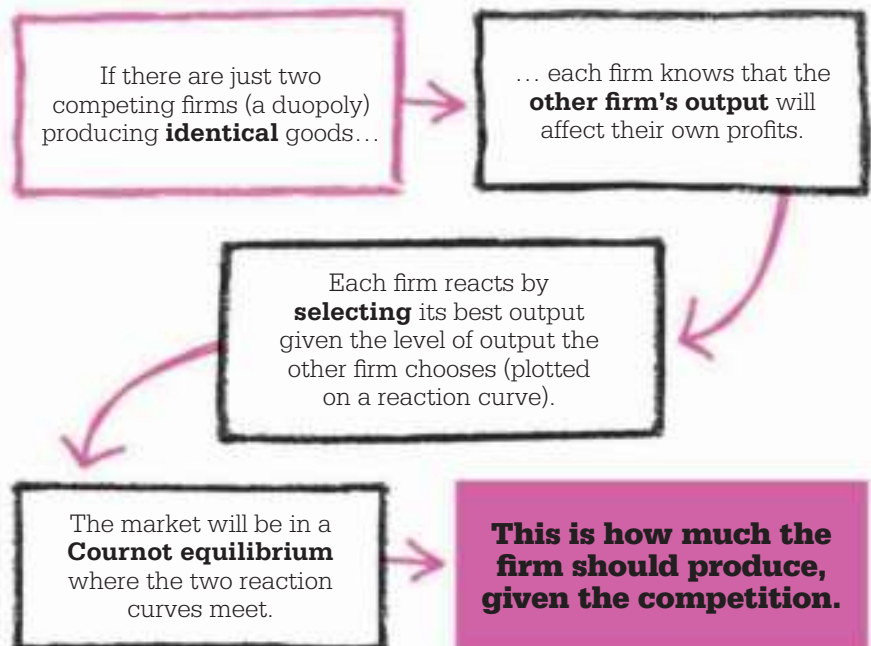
If there are just two competing firms (a duopoly) producing **identical** goods…

… each firm knows that the **other firm's output** will affect their own profits.

Each firm reacts by **selecting** its best output given the level of output the other firm chooses (plotted on a reaction curve).

The market will be in a **Cournot equilibrium** where the two reaction curves meet.

**This is how much the firm should produce, given the competition.**